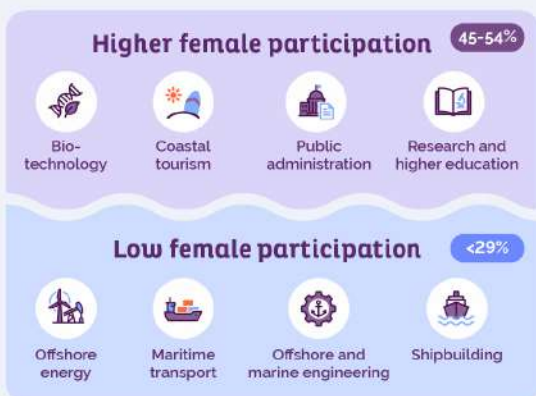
Higher female participation

45-54%

Biotechnology

Coastal tourism

Public administration

Research and higher education

Low female participation

<29%

Offshore energy

Maritime transport

Offshore and marine engineering

Shipbuilding